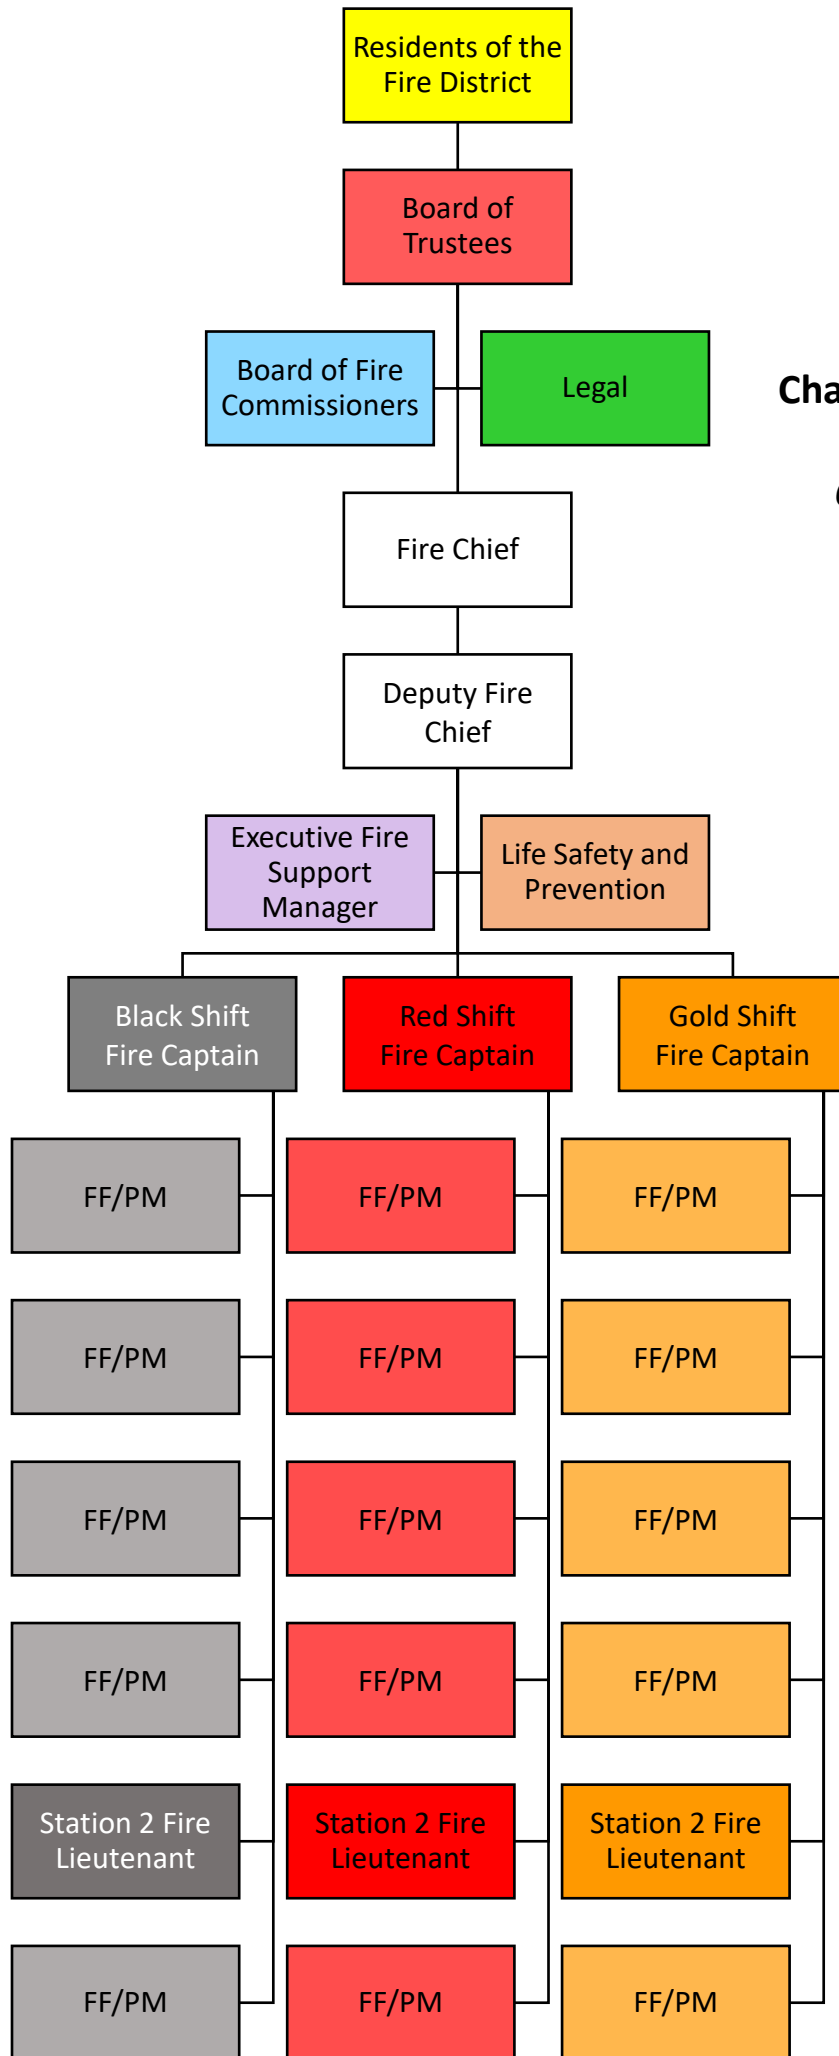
Residents of the Fire District

Board of Trustees

Board of Fire Commissioners

Legal

Cha

(

Fire Chief

Deputy Fire Chief

Executive Fire Support Manager

Life Safety and Prevention

Black Shift Fire Captain

Red Shift Fire Captain

Gold Shift Fire Captain

FF/PM

FF/PM

FF/PM

FF/PM

FF/PM

FF/PM

FF/PM

FF/PM

FF/PM

FF/PM

FF/PM

FF/PM

Station 2 Fire Lieutenant

Station 2 Fire Lieutenant

Station 2 Fire Lieutenant

FF/PM

FF/PM

FF/PM